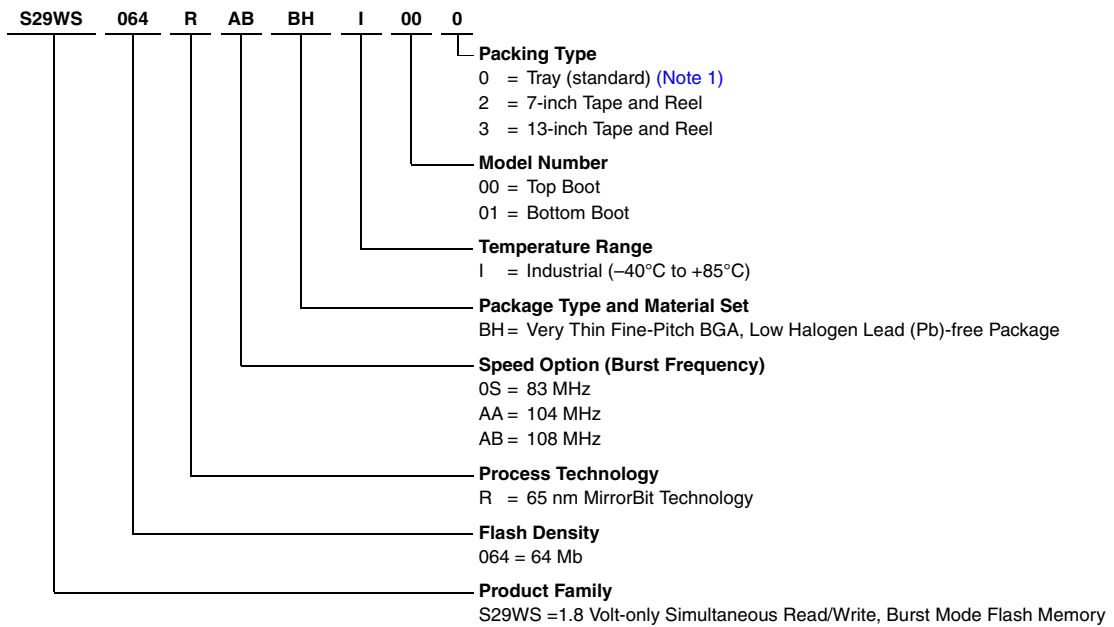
S29WS 064 R AB BH I 00 0

Packing Type
0 = Tray (standard) (Note 1)
2 = 7-inch Tape and Reel
3 = 13-inch Tape and Reel

Model Number
00 = Top Boot
01 = Bottom Boot

Temperature Range
I = Industrial (–40°C to +85°C)

Package Type and Material Set
BH = Very Thin Fine-Pitch BGA, Low Halogen Lead (Pb)-free Package

Speed Option (Burst Frequency)
0S = 83 MHz
AA = 104 MHz
AB = 108 MHz

Process Technology
R = 65 nm MirrorBit Technology

Flash Density
064 = 64 Mb

Product Family
S29WS =1.8 Volt-only Simultaneous Read/Write, Burst Mode Flash Memory